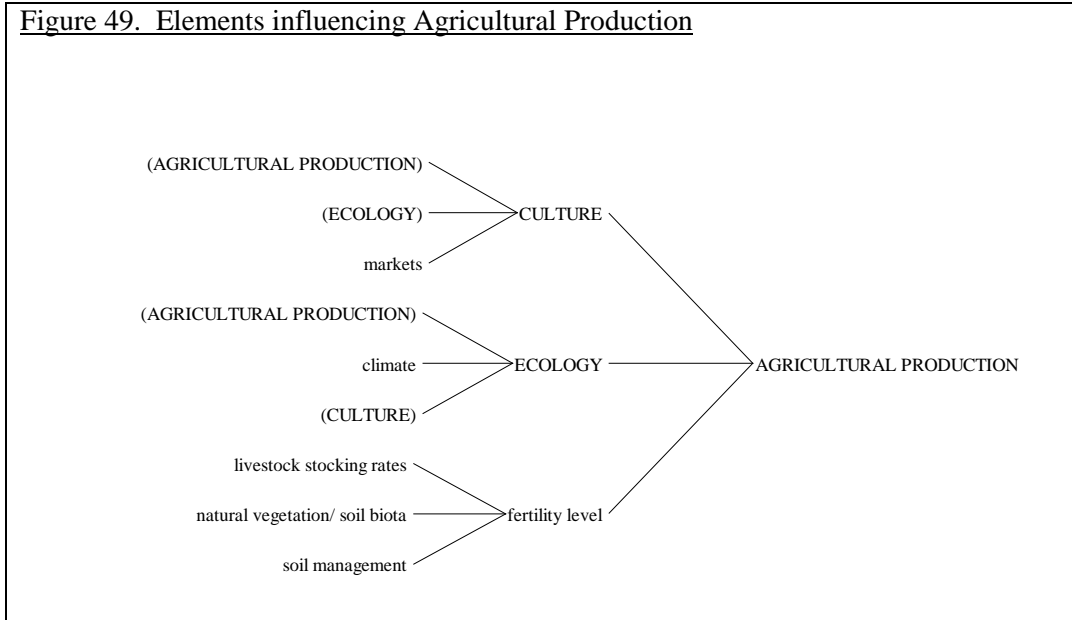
Figure 49. Elements influencing Agricultural Production

(AGRICULTURAL PRODUCTION)
(ECOLOGY)
markets
CULTURE

(AGRICULTURAL PRODUCTION)
climate
(CULTURE)
ECOLOGY

livestock stocking rates
natural vegetation/ soil biota
soil management
fertility level

AGRICULTURAL PRODUCTION